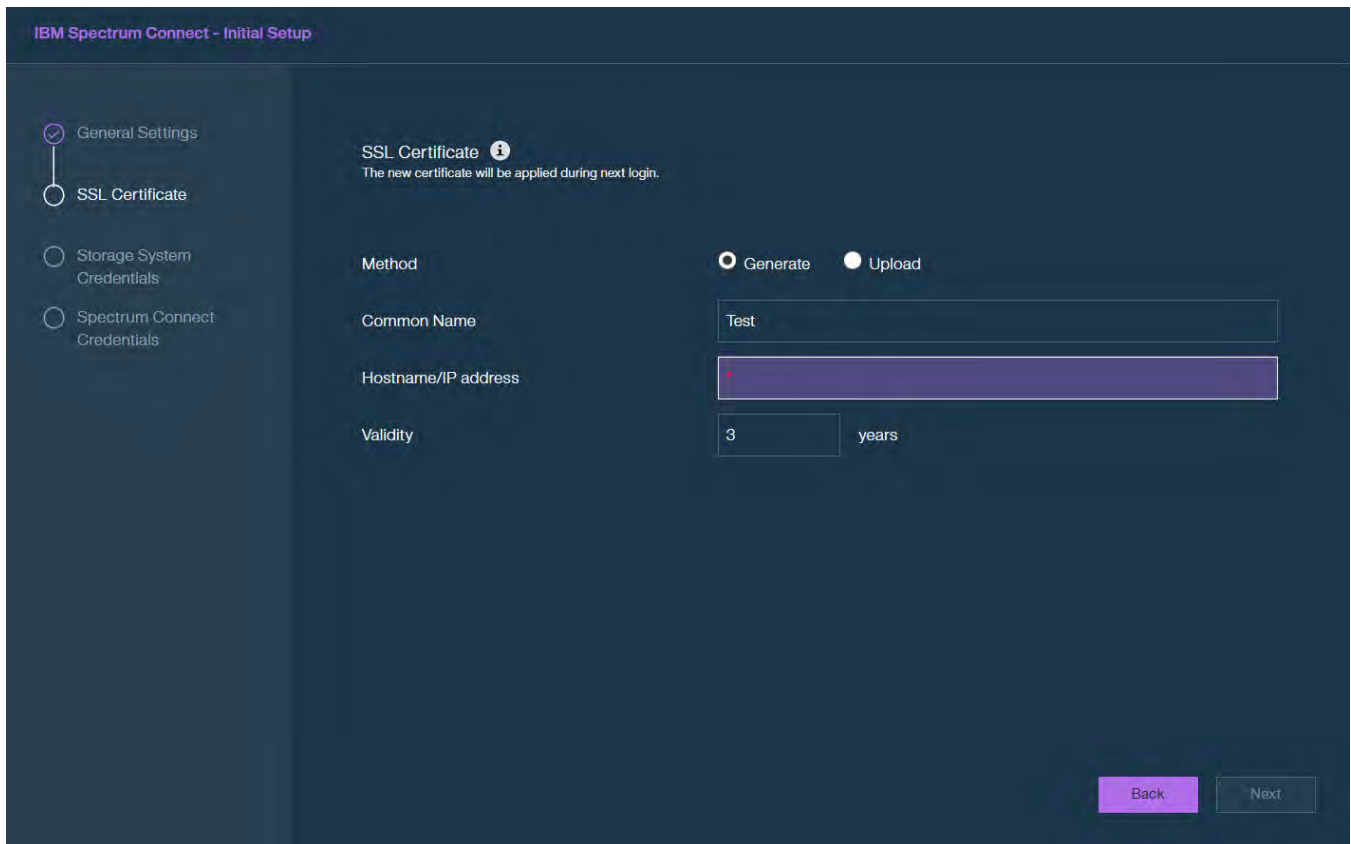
IBM Spectrum Connect - Initial Setup

General Settings

SSL Certificate

Storage System Credentials

Spectrum Connect Credentials

SSL Certificate
The new certificate will be applied during next login.

Method
Generate
Upload

Common Name
Test

Hostname/IP address
*

Validity
3
years

Back
Next